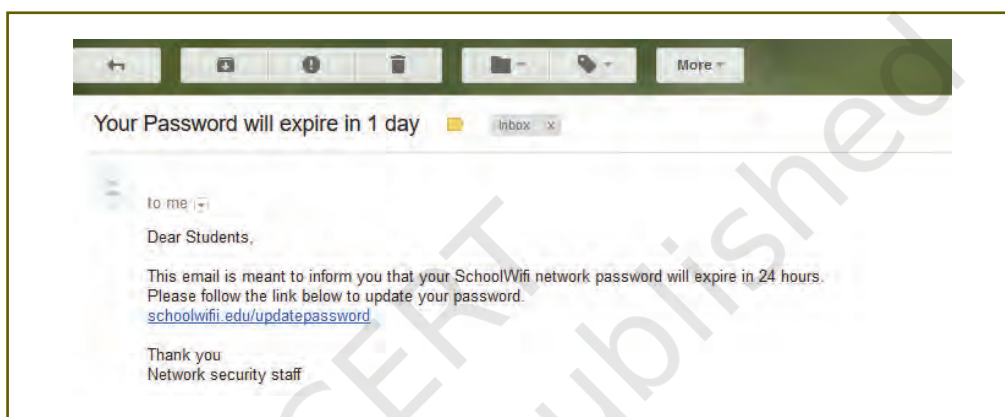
More

Your Password will expire in 1 day Inbox x

to me

Dear Students,

This email is meant to inform you that your SchoolWifi network password will expire in 24 hours. Please follow the link below to update your password. schoolwifii.edu/updatepassword

Thank you
Network security staff

CERT
published